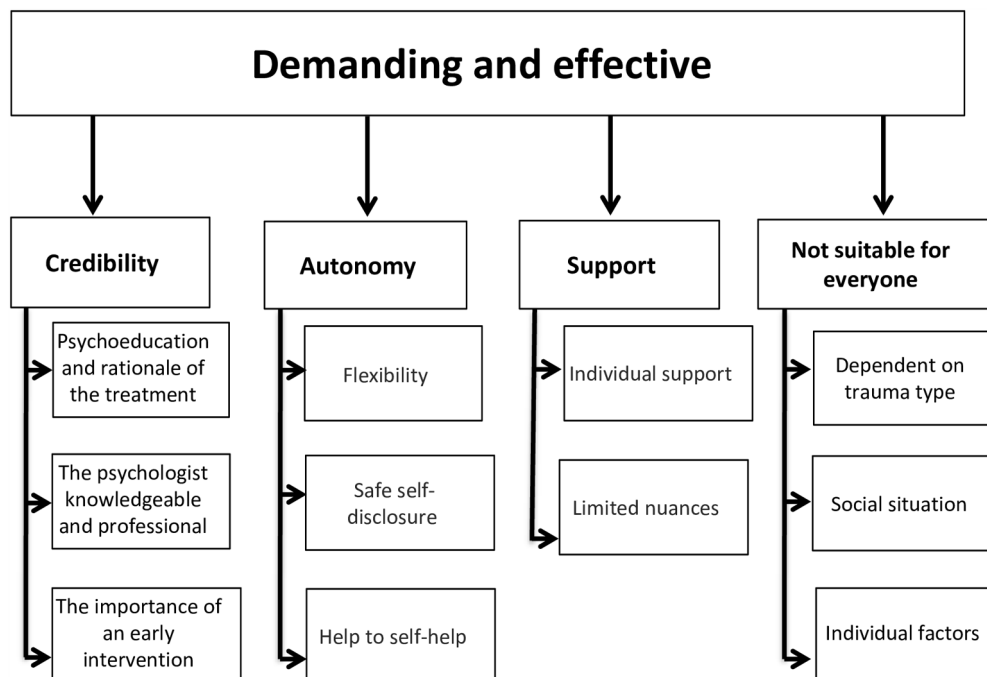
Demanding and effective

Credibility

Psychoeducation and rationale of the treatment

The psychologist knowledgeable and professional

The importance of an early intervention

Autonomy

Flexibility

Safe self-disclosure

Help to self-help

Support

Individual support

Limited nuances

Not suitable for everyone

Dependent on trauma type

Social situation

Individual factors